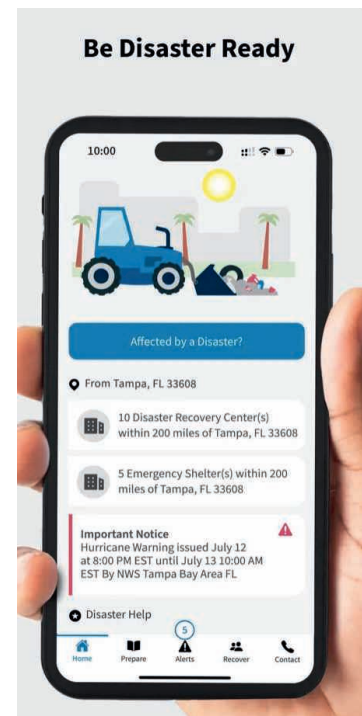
Be Disaster Ready

10:00

Affected by a Disaster?

From Tampa, FL 33608

10 Disaster Recovery Center(s) within 200 miles of Tampa, FL 33608

5 Emergency Shelter(s) within 200 miles of Tampa, FL 33608

Important Notice
Hurricane Warning issued July 12 at 8:00 PM EST until July 13 10:00 AM EST By NWS Tampa Bay Area FL

Disaster Help

Home Prepare 5 Alerts Recover Contact